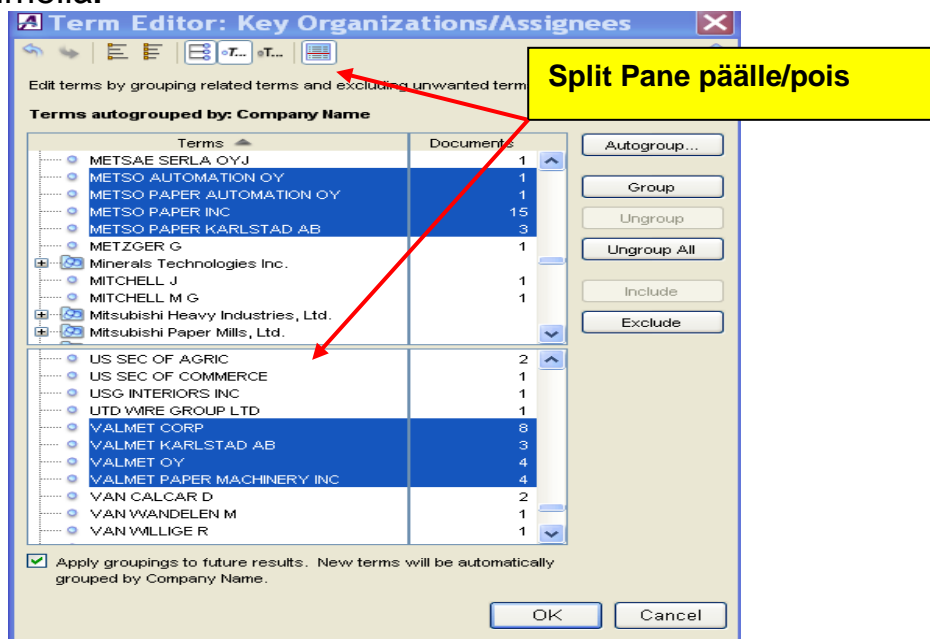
Term Editor: Key Organizations/Assignees

Edit terms by grouping related terms and excluding unwanted term

Split Pane päälle/pois

Terms autogrouped by: Company Name

| Terms | Documents |
|---|---|
| METSAE SERLA OYJ | 1 |
| METSO AUTOMATION OY | 1 |
| METSO PAPER AUTOMATION OY | 1 |
| METSO PAPER INC | 15 |
| METSO PAPER KARLSTAD AB | 3 |
| METZGER G | 1 |
| Minerals Technologies Inc. | |
| MITCHELL J | 1 |
| MITCHELL M G | 1 |
| Mitsubishi Heavy Industries, Ltd. | |
| Mitsubishi Paper Mills, Ltd. | |

| Terms | Documents |
|---|---|
| US SEC OF AGRIC | 2 |
| US SEC OF COMMERCE | 1 |
| USG INTERIORS INC | 1 |
| UTD WIRE GROUP LTD | 1 |
| VALMET CORP | 8 |
| VALMET KARLSTAD AB | 3 |
| VALMET OY | 4 |
| VALMET PAPER MACHINERY INC | 4 |
| VAN CALCAR D | 2 |
| VAN WANDELEN M | 1 |
| VAN WILLIGE R | 1 |

Autogroup...
Group
Ungroup
Ungroup All
Include
Exclude

Apply groupings to future results. New terms will be automatically grouped by Company Name.

OK
Cancel